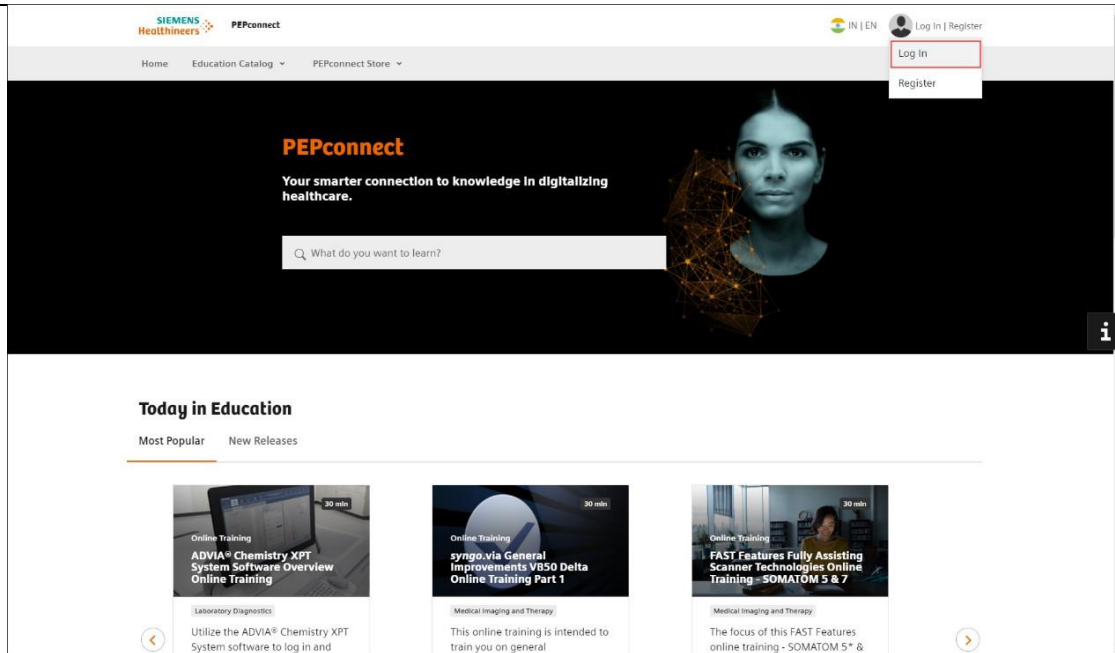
SIEMENS Healthineers PEPconnect

IN | EN Log In | Register

Log In

Register

Home Education Catalog PEPconnect Store

PEPconnect

Your smarter connection to knowledge in digitalizing healthcare.

What do you want to learn?

i

Today in Education

Most Popular New Releases

30 min
Online Training
ADVIA® Chemistry XPT System Software Overview Online Training
Laboratory Diagnostics
Utilize the ADVIA® Chemistry XPT System software to log in and

30 min
Online Training
syngo.via General Improvements VB50 Delta Online Training Part 1
Medical Imaging and Therapy
This online training is intended to train you on general

30 min
Online Training
FAST Features Fully Assisting Scanner Technologies Online Training - SOMATOM 5 & 7
Medical Imaging and Therapy
The focus of this FAST Features online training - SOMATOM 5* &